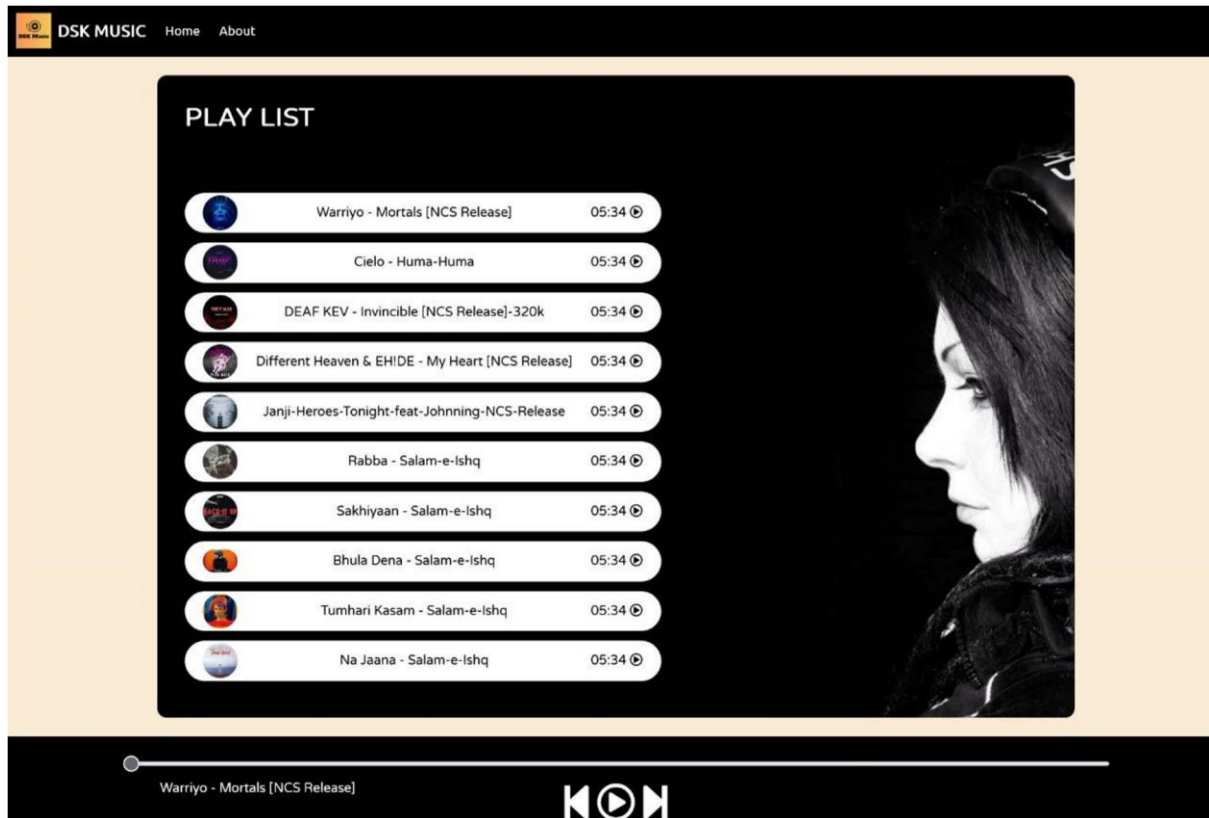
DSK MUSIC Home About

PLAY LIST

Warriyo - Mortals [NCS Release] 05:34

Cielo - Huma-Huma 05:34

DEAF KEV - Invincible [NCS Release]-320k 05:34

Different Heaven & EH!DE - My Heart [NCS Release] 05:34

Janji-Heroes-Tonight-feat-Johnning-NCS-Release 05:34

Rabba - Salam-e-Ishq 05:34

Sakhiyaan - Salam-e-Ishq 05:34

Bhula Dena - Salam-e-Ishq 05:34

Tumhari Kasam - Salam-e-Ishq 05:34

Na Jaana - Salam-e-Ishq 05:34

Warriyo - Mortals [NCS Release]